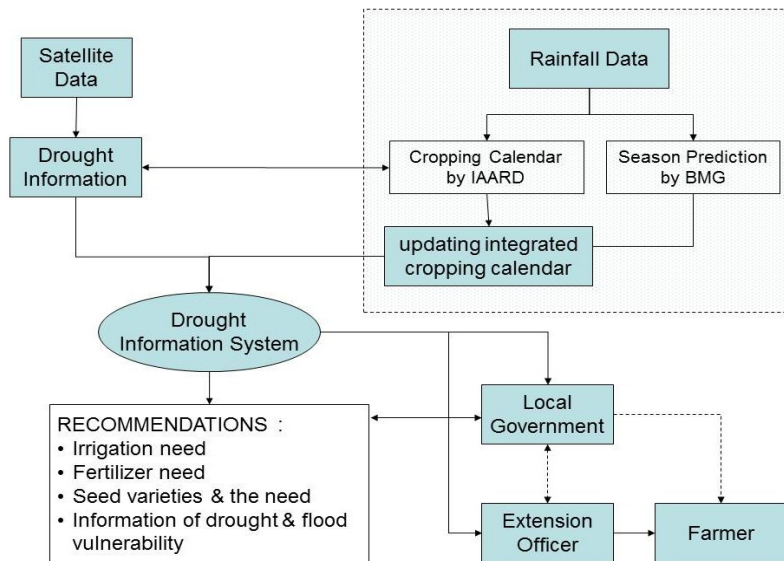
Satellite Data

Drought Information

Rainfall Data

Cropping Calendar by IAARD

Season Prediction by BMG

updating integrated cropping calendar

Drought Information System

Local Government

RECOMMENDATIONS :
• Irrigation need
• Fertilizer need
• Seed varieties & the need
• Information of drought & flood vulnerability

Extension Officer

Farmer